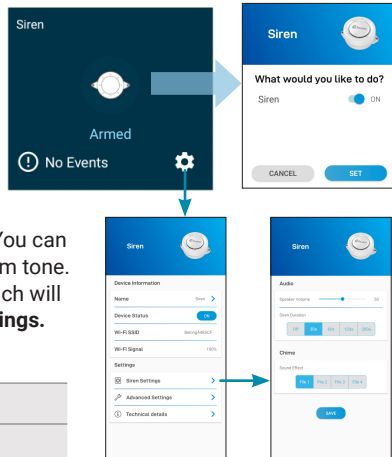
Siren

Armed

No Events

Siren

What would you like to do?

Siren ON

CANCEL SET

You can
m tone.
ch will
ings.

Siren

Device Information

Name Siren

Device Status ON

Wi-Fi SSID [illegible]

Wi-Fi Signal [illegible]

Settings

Siren Settings

Advanced Settings

Technical details

Siren

Audio

Speaker Volume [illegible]

Siren Duration

Off 30s 60s 120s 180s

Chime

Sound Effect

File 1 File 2 File 3 File 4

SAVE